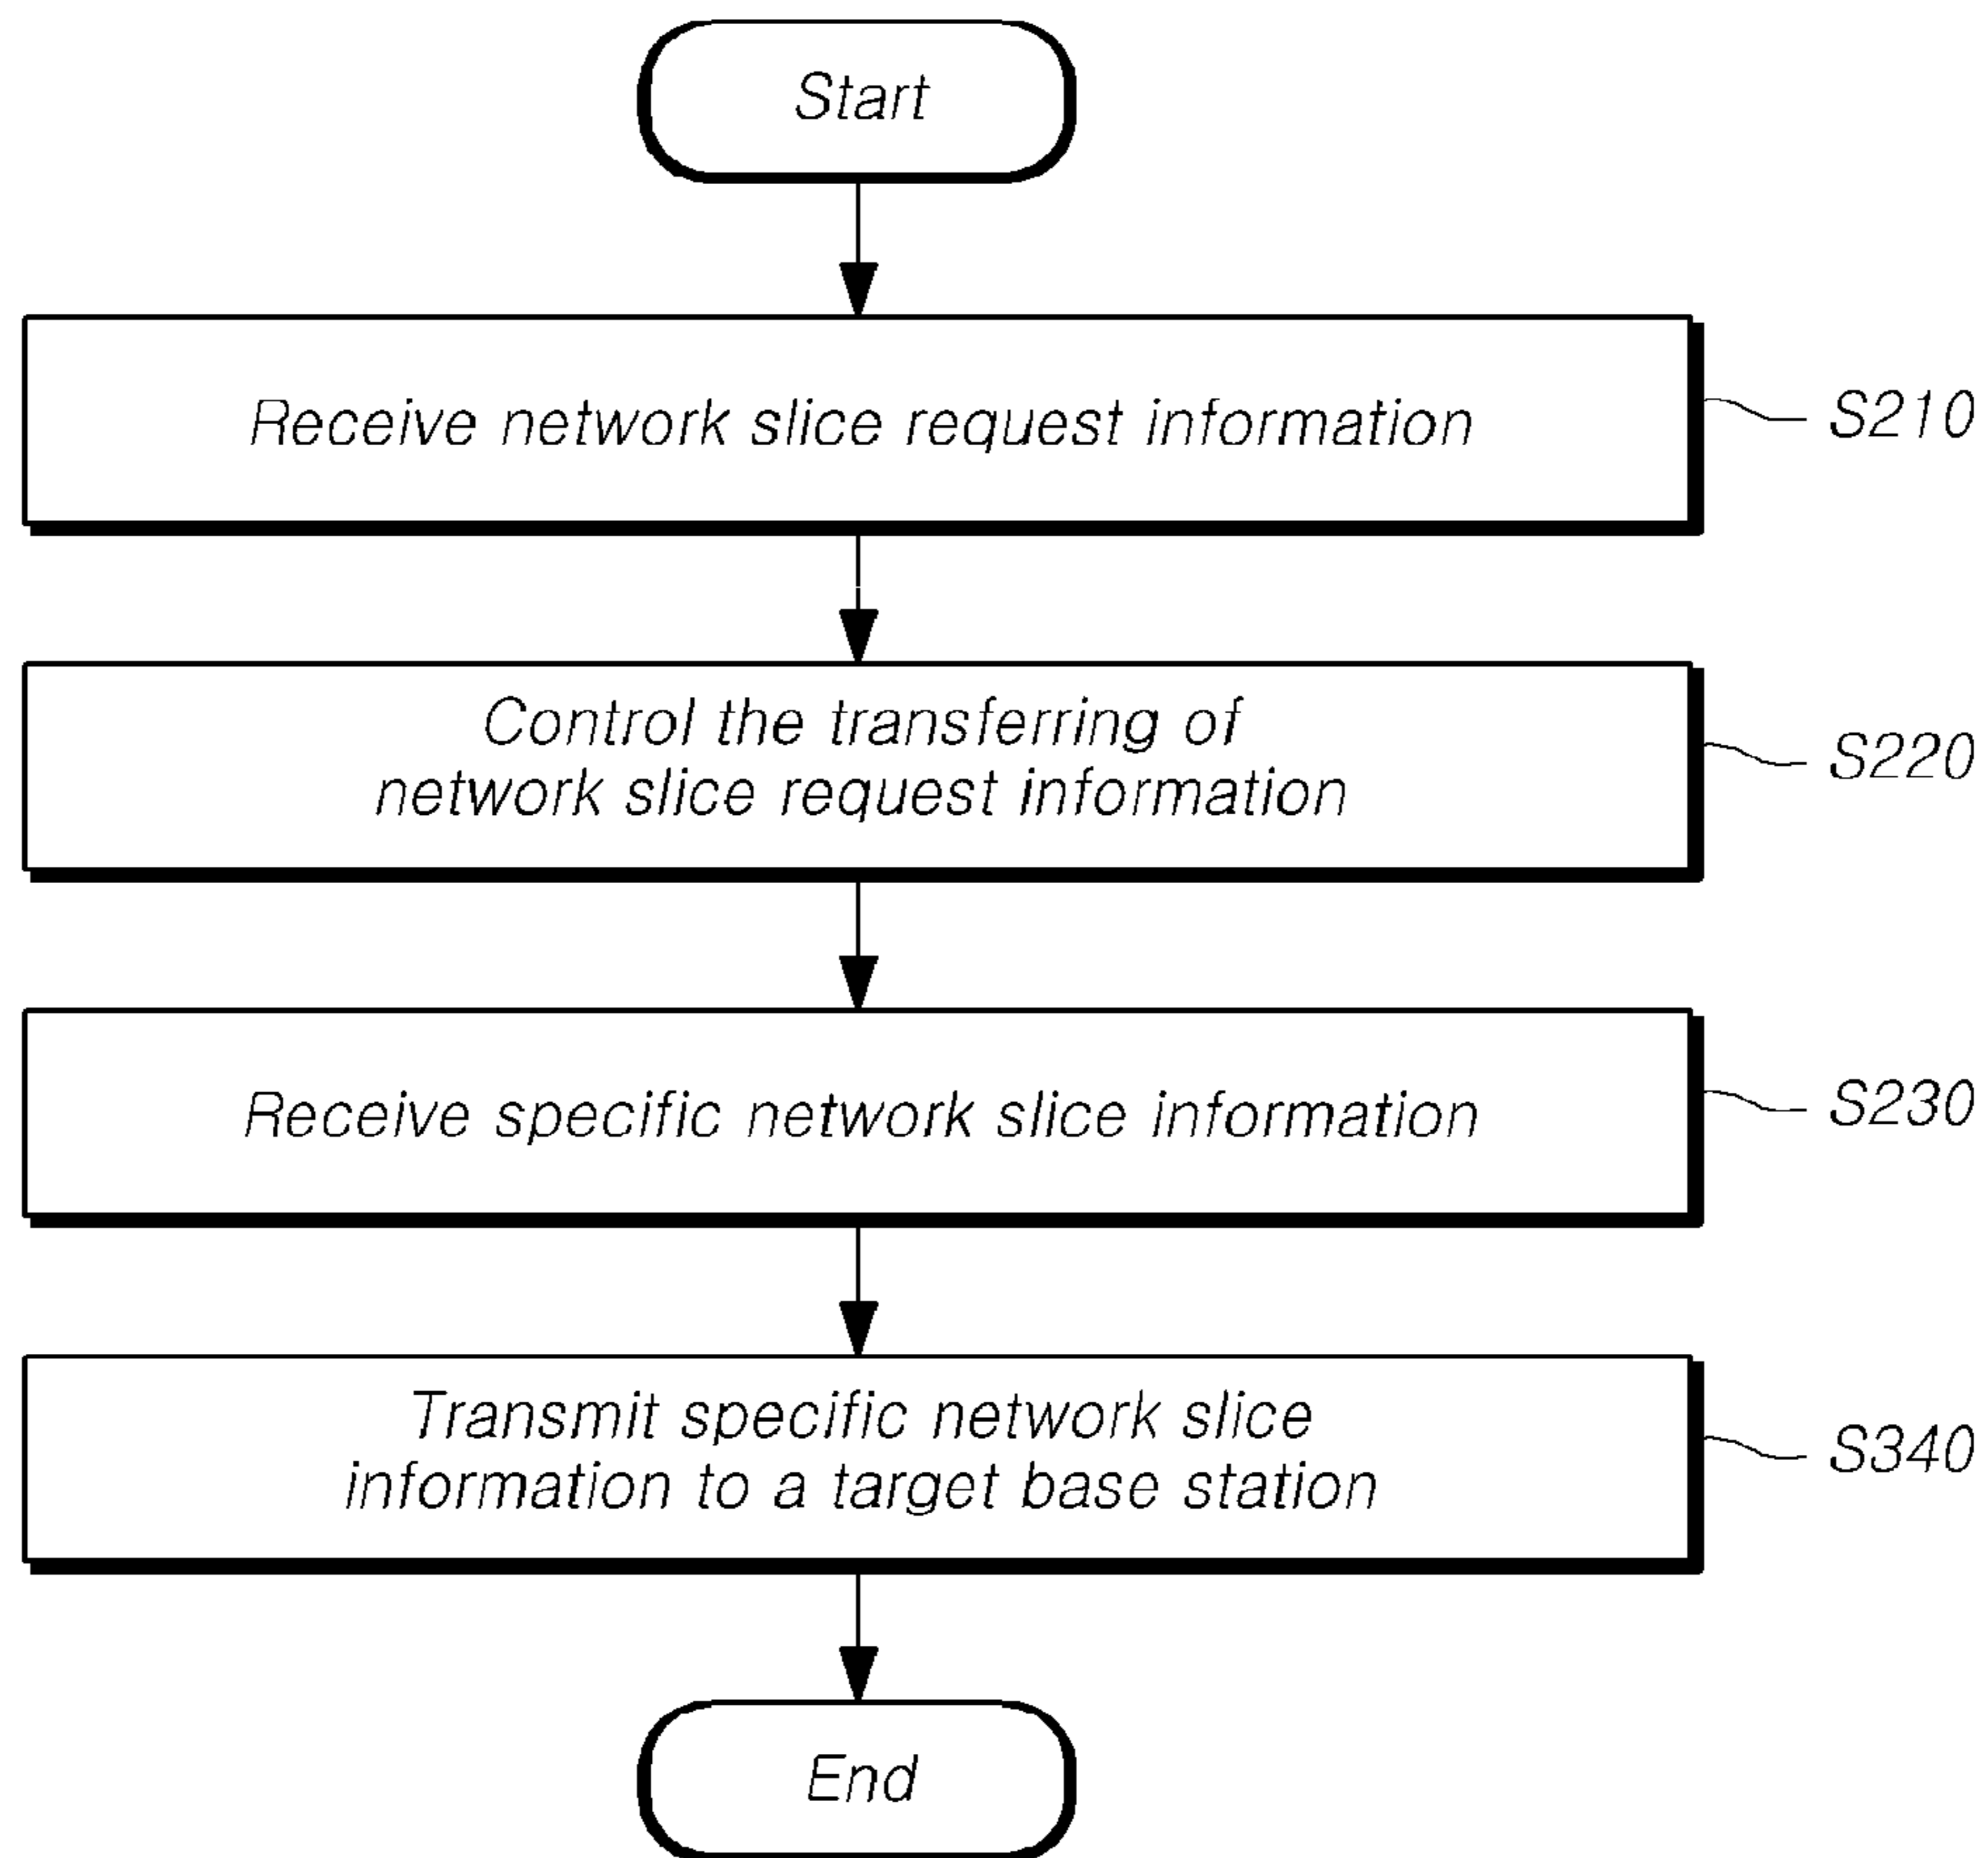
Start

Receive network slice request information

S210

Control the transferring of network slice request information

S220

Receive specific network slice information

S230

Transmit specific network slice information to a target base station

S340

End